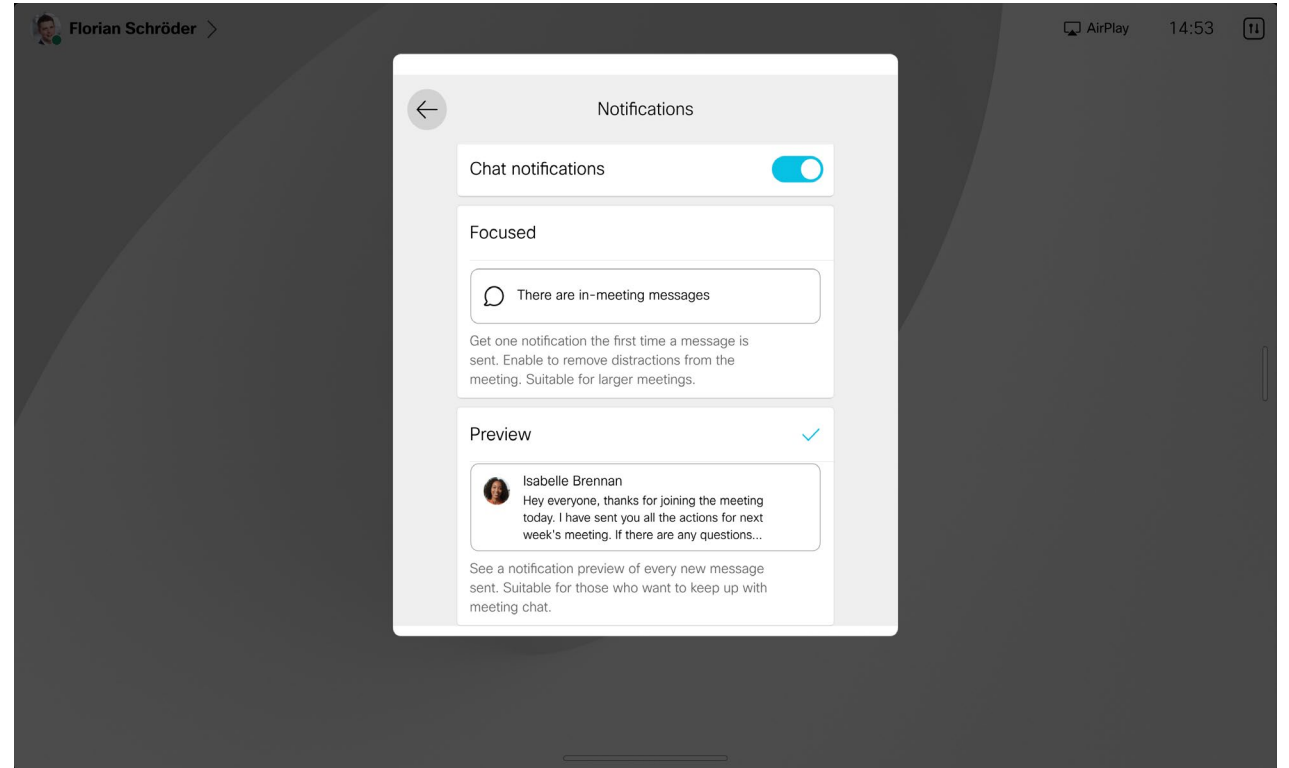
Florian Schröder >

AirPlay 14:53

Notifications

Chat notifications

Focused

There are in-meeting messages

Get one notification the first time a message is sent. Enable to remove distractions from the meeting. Suitable for larger meetings.

Preview

Isabelle Brennan
Hey everyone, thanks for joining the meeting today. I have sent you all the actions for next week's meeting. If there are any questions...

See a notification preview of every new message sent. Suitable for those who want to keep up with meeting chat.